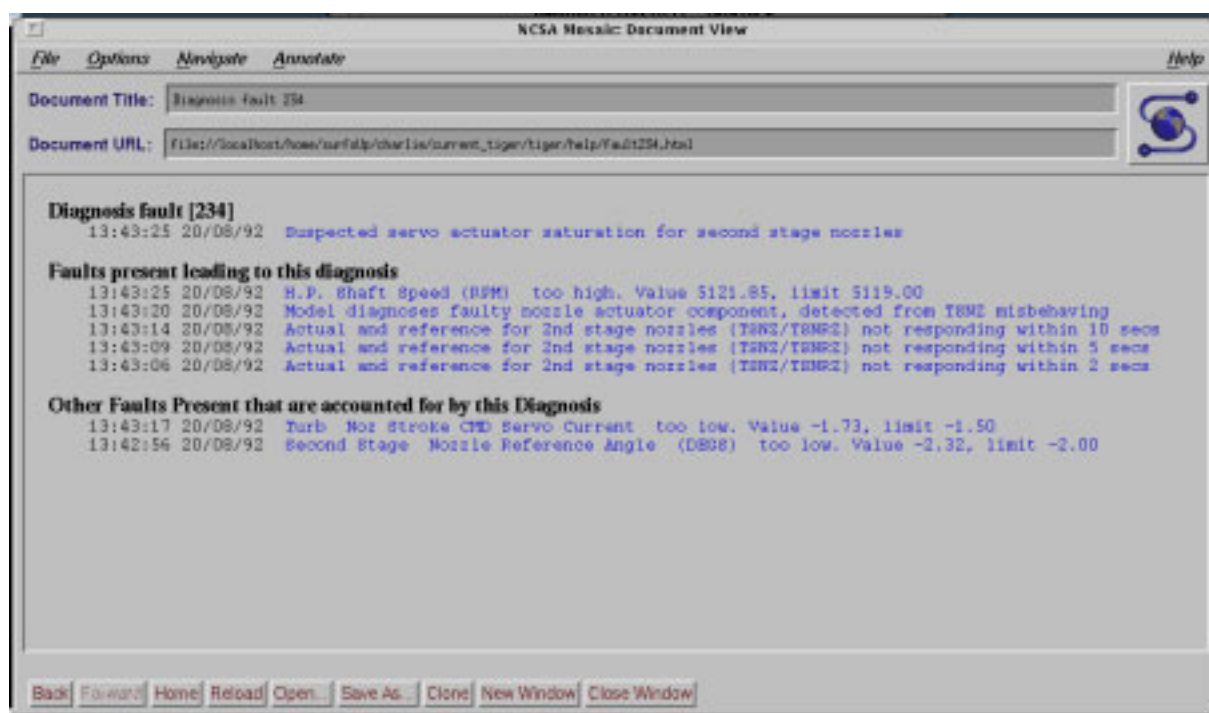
NCSA Mosaic: Document View

File Options Navigate Annotate Help

Document Title: Diagnosis fault 234

Document URL: file://localhost/home/surfsup/charlie/current_tiger/tiger/help/Fault234.html

Diagnosis fault [234]
13:43:25 20/08/92 Suspected servo actuator saturation for second stage nozzles

Faults present leading to this diagnosis
13:43:25 20/08/92 H.P. Shaft Speed (RPM) too high. Value 5121.85, limit 5119.00
13:43:20 20/08/92 Model diagnoses faulty nozzle actuator component, detected from TSNZ misbehaving
13:43:14 20/08/92 Actual and reference for 2nd stage nozzles (TSNZ/TSNRZ) not responding within 10 secs
13:43:09 20/08/92 Actual and reference for 2nd stage nozzles (TSNZ/TSNRZ) not responding within 5 secs
13:43:06 20/08/92 Actual and reference for 2nd stage nozzles (TSNZ/TSNRZ) not responding within 2 secs

Other Faults Present that are accounted for by this Diagnosis
13:43:17 20/08/92 Turb Noz Stroke CMD Servo Current too low. Value -1.73, limit -1.50
13:42:56 20/08/92 Second Stage Nozzle Reference Angle (DBG8) too low. Value -2.32, limit -2.00

Back Forward Home Reload Open... Save As... Clone New Window Close Window